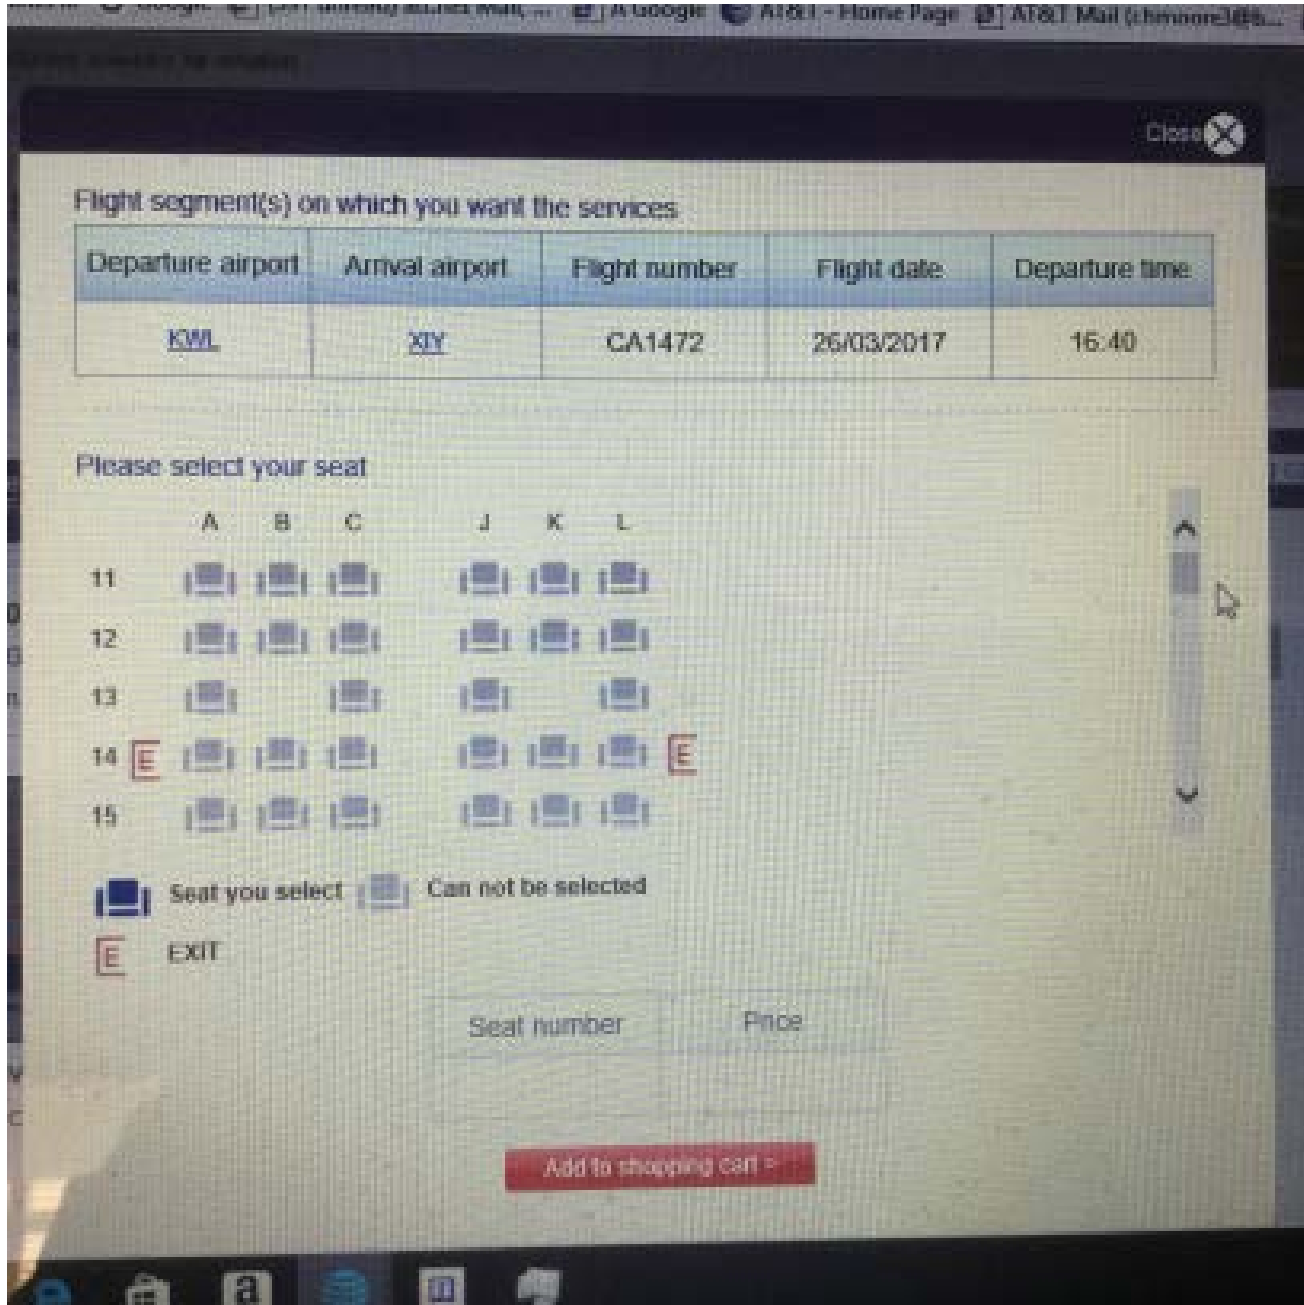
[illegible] Google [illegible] A Google AT&T - Home Page AT&T Mail (chmoore3@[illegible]

Close

Flight segment(s) on which you want the services

| Departure airport | Arrival airport | Flight number | Flight date | Departure time |
|---|---|---|---|---|
| KWL | XIY | CA1472 | 26/03/2017 | 16:40 |

Please select your seat

A B C J K L

11

12

13

14 E E

15

Seat you select Can not be selected

E EXIT

| Seat number | Price |
|---|---|
| | |

Add to shopping cart >

a